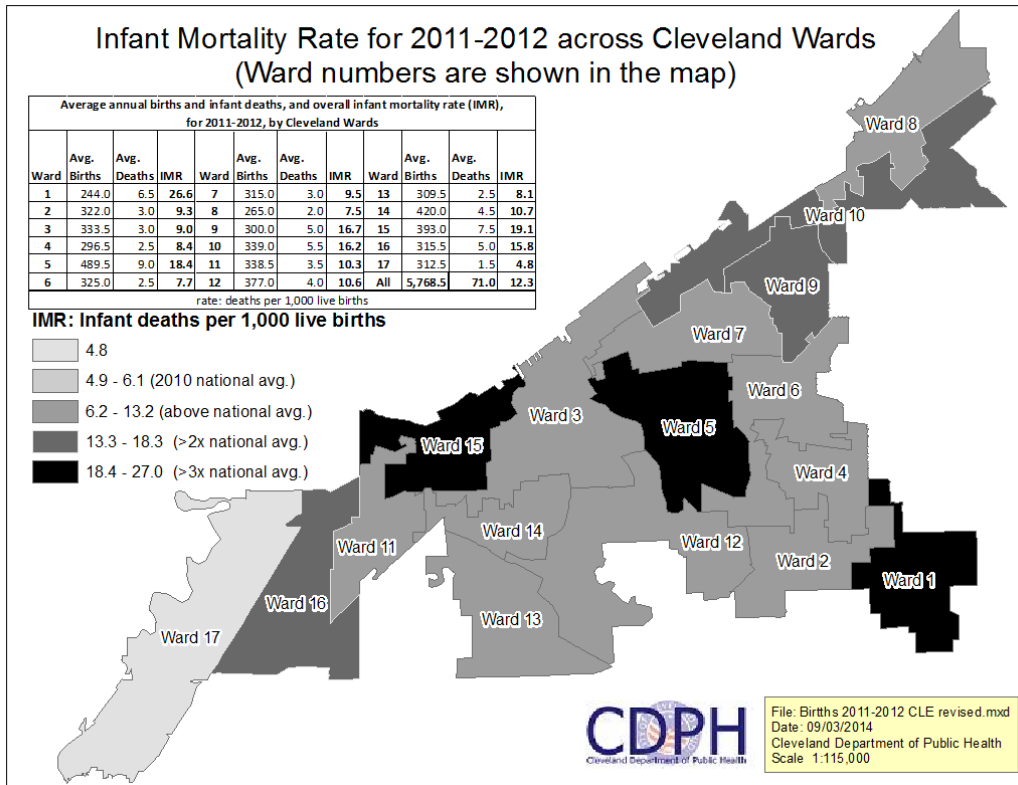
Infant Mortality Rate for 2011-2012 across Cleveland Wards
(Ward numbers are shown in the map)

Average annual births and infant deaths, and overall infant mortality rate (IMR), for 2011-2012, by Cleveland Wards

| Ward | Avg. Births | Avg. Deaths | IMR | Ward | Avg. Births | Avg. Deaths | IMR | Ward | Avg. Births | Avg. Deaths | IMR |
|---|---|---|---|---|---|---|---|---|---|---|---|
| 1 | 244.0 | 6.5 | 26.6 | 7 | 315.0 | 3.0 | 9.5 | 13 | 309.5 | 2.5 | 8.1 |
| 2 | 322.0 | 3.0 | 9.3 | 8 | 265.0 | 2.0 | 7.5 | 14 | 420.0 | 4.5 | 10.7 |
| 3 | 333.5 | 3.0 | 9.0 | 9 | 300.0 | 5.0 | 16.7 | 15 | 393.0 | 7.5 | 19.1 |
| 4 | 296.5 | 2.5 | 8.4 | 10 | 339.0 | 5.5 | 16.2 | 16 | 315.5 | 5.0 | 15.8 |
| 5 | 489.5 | 9.0 | 18.4 | 11 | 338.5 | 3.5 | 10.3 | 17 | 312.5 | 1.5 | 4.8 |
| 6 | 325.0 | 2.5 | 7.7 | 12 | 377.0 | 4.0 | 10.6 | All | 5,768.5 | 71.0 | 12.3 |

rate: deaths per 1,000 live births

IMR: Infant deaths per 1,000 live births
4.8
4.9 - 6.1 (2010 national avg.)
6.2 - 13.2 (above national avg.)
13.3 - 18.3 (>2x national avg.)
18.4 - 27.0 (>3x national avg.)

Ward 8
Ward 10
Ward 9
Ward 7
Ward 6
Ward 3
Ward 5
Ward 15
Ward 4
Ward 14
Ward 12
Ward 11
Ward 2
Ward 1
Ward 16
Ward 13
Ward 17

CDPH
Cleveland Department of Public Health

File: Birtths 2011-2012 CLE revised.mxd
Date: 09/03/2014
Cleveland Department of Public Health
Scale 1:115,000